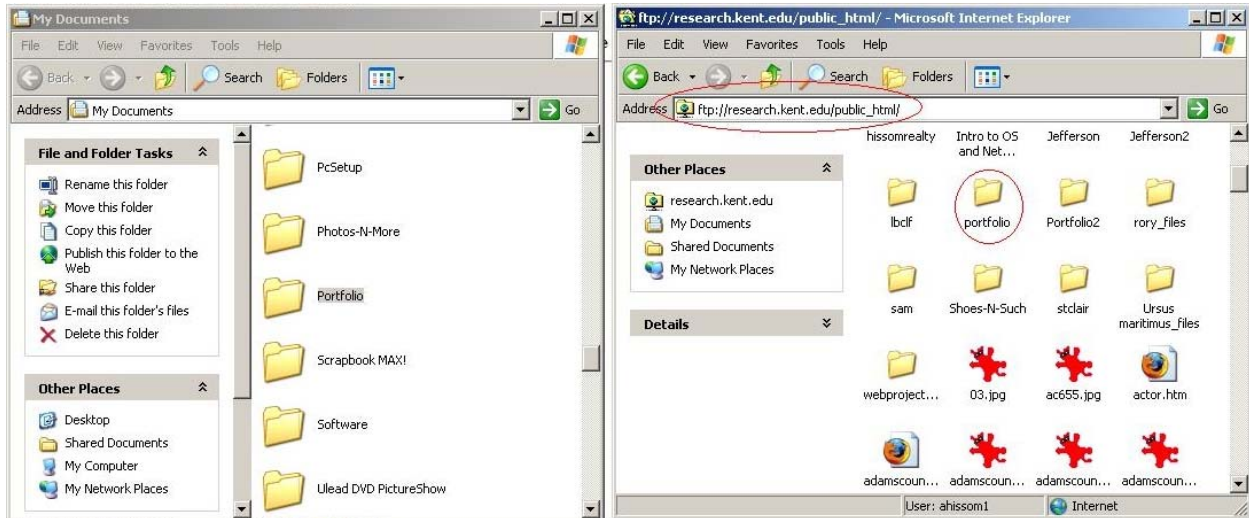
My Documents

File Edit View Favorites Tools Help

Back Search Folders

Address My Documents Go

File and Folder Tasks

Rename this folder
Move this folder
Copy this folder
Publish this folder to the Web
Share this folder
E-mail this folder's files
Delete this folder

Other Places

Desktop
Shared Documents
My Computer
My Network Places

PcSetup
Photos-N-More
Portfolio
Scrapbook MAX!
Software
Ulead DVD PictureShow

ftp://research.kent.edu/public_html/ - Microsoft Internet Explorer

File Edit View Favorites Tools Help

Back Search Folders

Address ftp://research.kent.edu/public_html/ Go

Other Places

research.kent.edu
My Documents
Shared Documents
My Network Places

Details

hissomrealty
Intro to OS and Net...
Jefferson
Jefferson2
lbclf
portfolio
Portfolio2
rory_files
sam
Shoes-N-Such
stclair
Ursus maritimus_files
webproject...
03.jpg
ac655.jpg
actor.htm
adamscoun...
adamscoun...
adamscoun...
adamscoun...

User: ahissom1
Internet